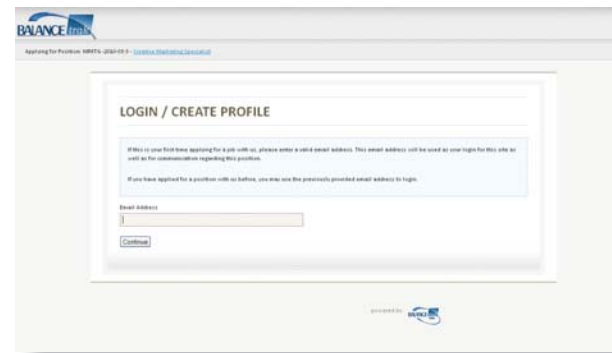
BALANCE trak

Applying for Position: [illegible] - Creative Marketing Specialist

LOGIN / CREATE PROFILE

If this is your first time applying for a job with us, please enter a valid email address. This email address will be used as your login for this site as well as for communication regarding this position.

If you have applied for a position with us before, you may use the previously provided email address to login.

Email Address

Continue

powered by BALANCE trak